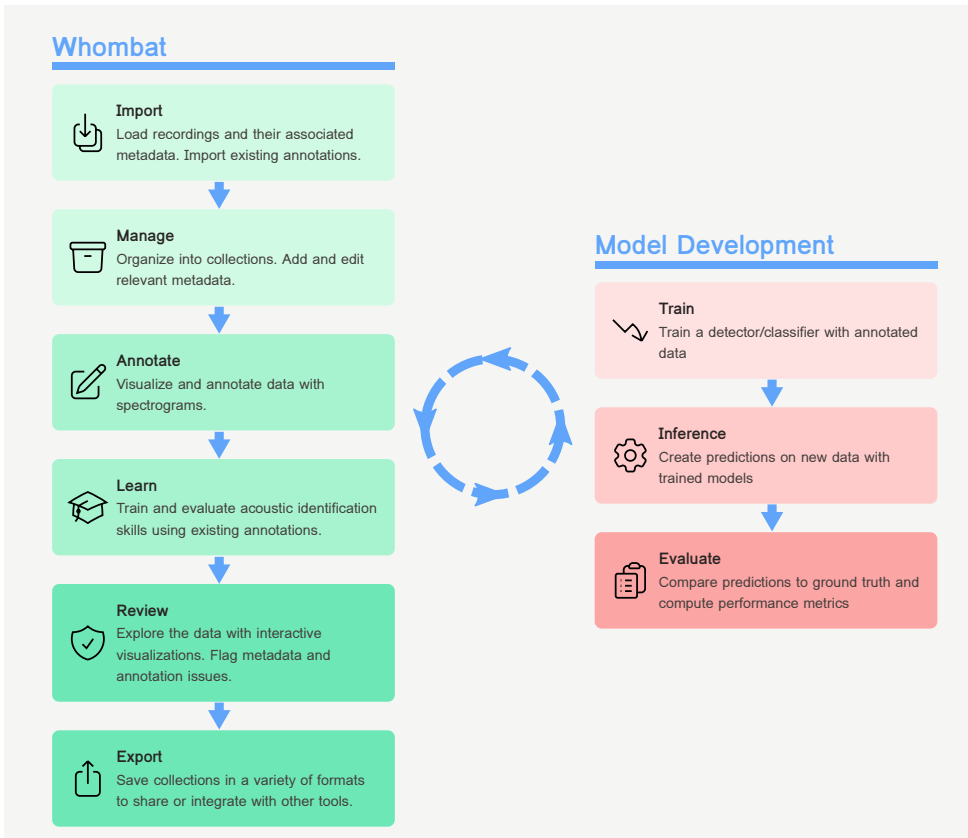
Whombat

Import
Load recordings and their associated metadata. Import existing annotations.

Manage
Organize into collections. Add and edit relevant metadata.

Annotate
Visualize and annotate data with spectrograms.

Learn
Train and evaluate acoustic identification skills using existing annotations.

Review
Explore the data with interactive visualizations. Flag metadata and annotation issues.

Export
Save collections in a variety of formats to share or integrate with other tools.

Model Development

Train
Train a detector/classifier with annotated data

Inference
Create predictions on new data with trained models

Evaluate
Compare predictions to ground truth and compute performance metrics